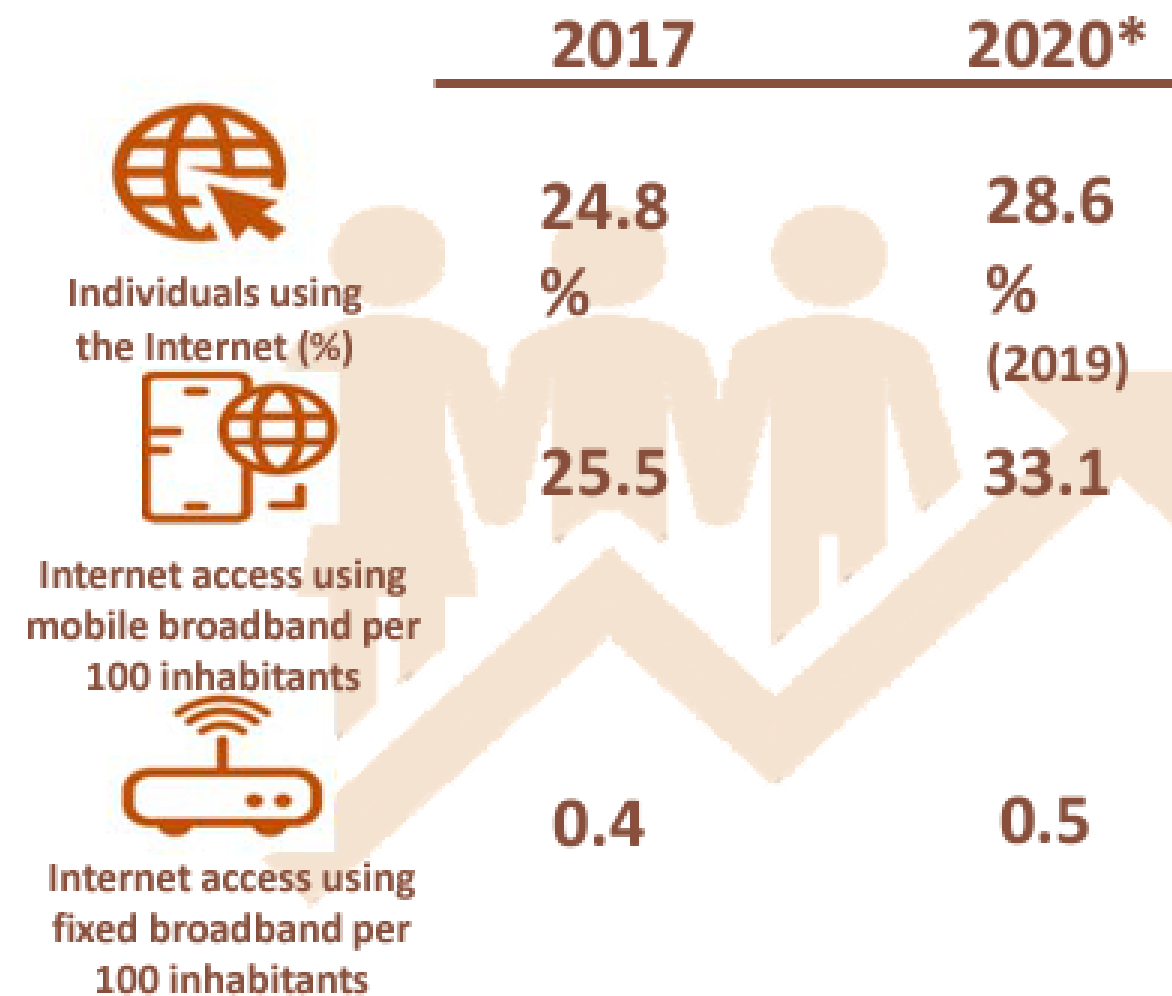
|  | 2017 | 2020* |
|---|---|---|
| Individuals using the Internet (%) | 24.8 % | 28.6 % (2019) |
| Internet access using mobile broadband per 100 inhabitants | 25.5 | 33.1 |
| Internet access using fixed broadband per 100 inhabitants | 0.4 | 0.5 |